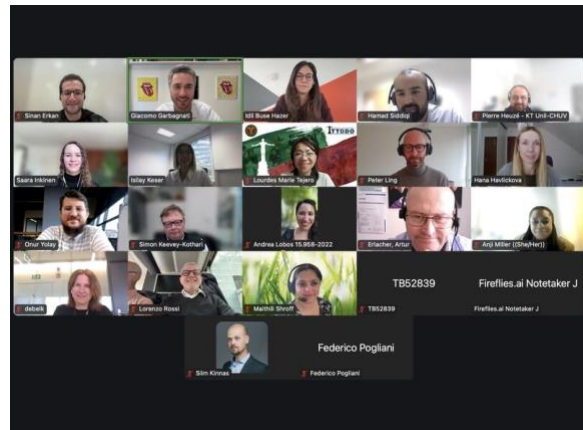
Sinan Erkan
Giacomo Garbagnati
Idil Buse Hazer
Hamad Siddiqi
Pierre Heuzé - KT Unil-CHUV
Saara Inkinen
Isilay Keser
ITTERO
Lourdes Marie Tejero
Peter Ling
Hana Havlickova
Onur Yolay
Simon Keevey-Kothari
Andrea Lobos 15.958-2022
Erlacher, Artur
Anji Miller (She/Her)
debeik
Lorenzo Rossi
Maithili Shroff
TB52839
TB52839
Fireflies.ai Notetaker J
Fireflies.ai Notetaker J
Slim Kinnas
Federico Pogliani
Federico Pogliani